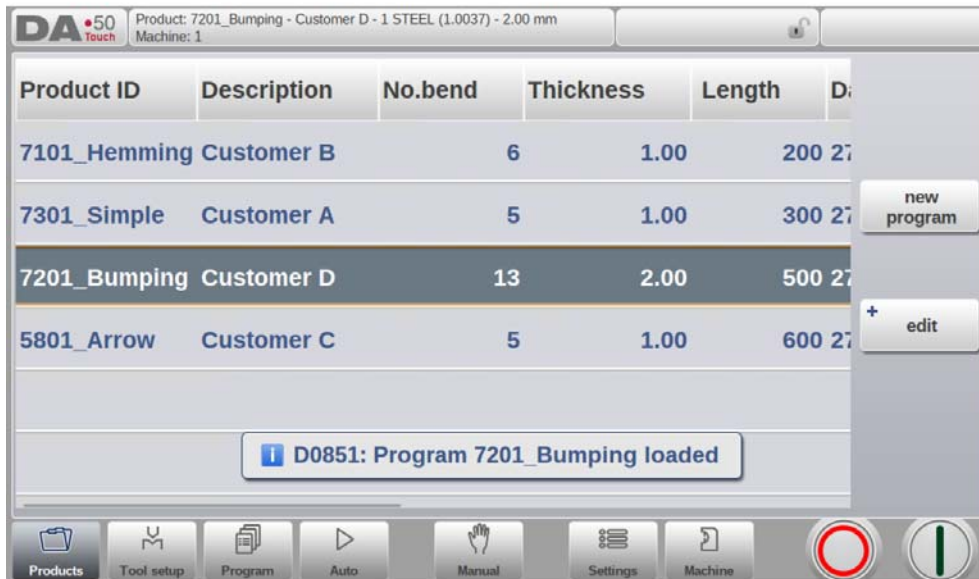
DA 50 Touch

Product: 7201_Bumping - Customer D - 1 STEEL (1.0037) - 2.00 mm
Machine: 1

| Product ID | Description | No.bend | Thickness | Length | D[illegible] |
|---|---|---|---|---|---|
| 7101_Hemming | Customer B | 6 | 1.00 | 200 | 2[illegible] |
| 7301_Simple | Customer A | 5 | 1.00 | 300 | 2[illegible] |
| 7201_Bumping | Customer D | 13 | 2.00 | 500 | 2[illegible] |
| 5801_Arrow | Customer C | 5 | 1.00 | 600 | 2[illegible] |

new program

+ edit

D0851: Program 7201_Bumping loaded

Products
Tool setup
Program
Auto
Manual
Settings
Machine